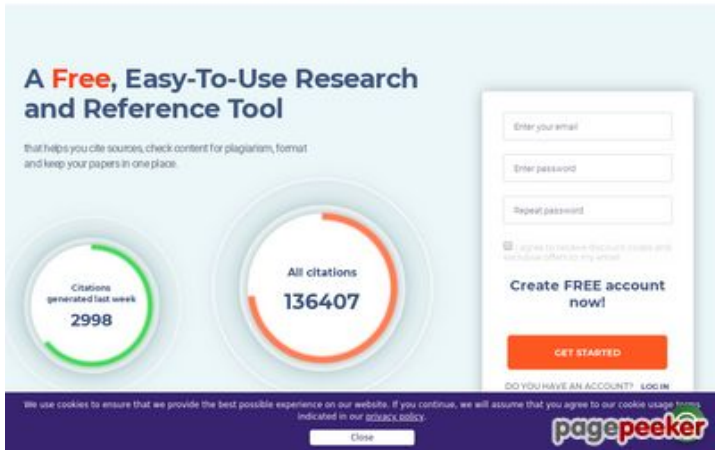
A Free, Easy-To-Use Research and Reference Tool

that helps you cite sources, check content for plagiarism, format and keep your papers in one place.

Citations generated last week
2998

All citations
136407

Enter your email

Enter password

Repeat password

I agree to receive discount codes and exclusive offers to my email

Create FREE account now!

GET STARTED

DO YOU HAVE AN ACCOUNT? LOG IN

We use cookies to ensure that we provide the best possible experience on our website. If you continue, we will assume that you agree to our cookie usage terms indicated in our privacy policy.

Close

pagepeeker